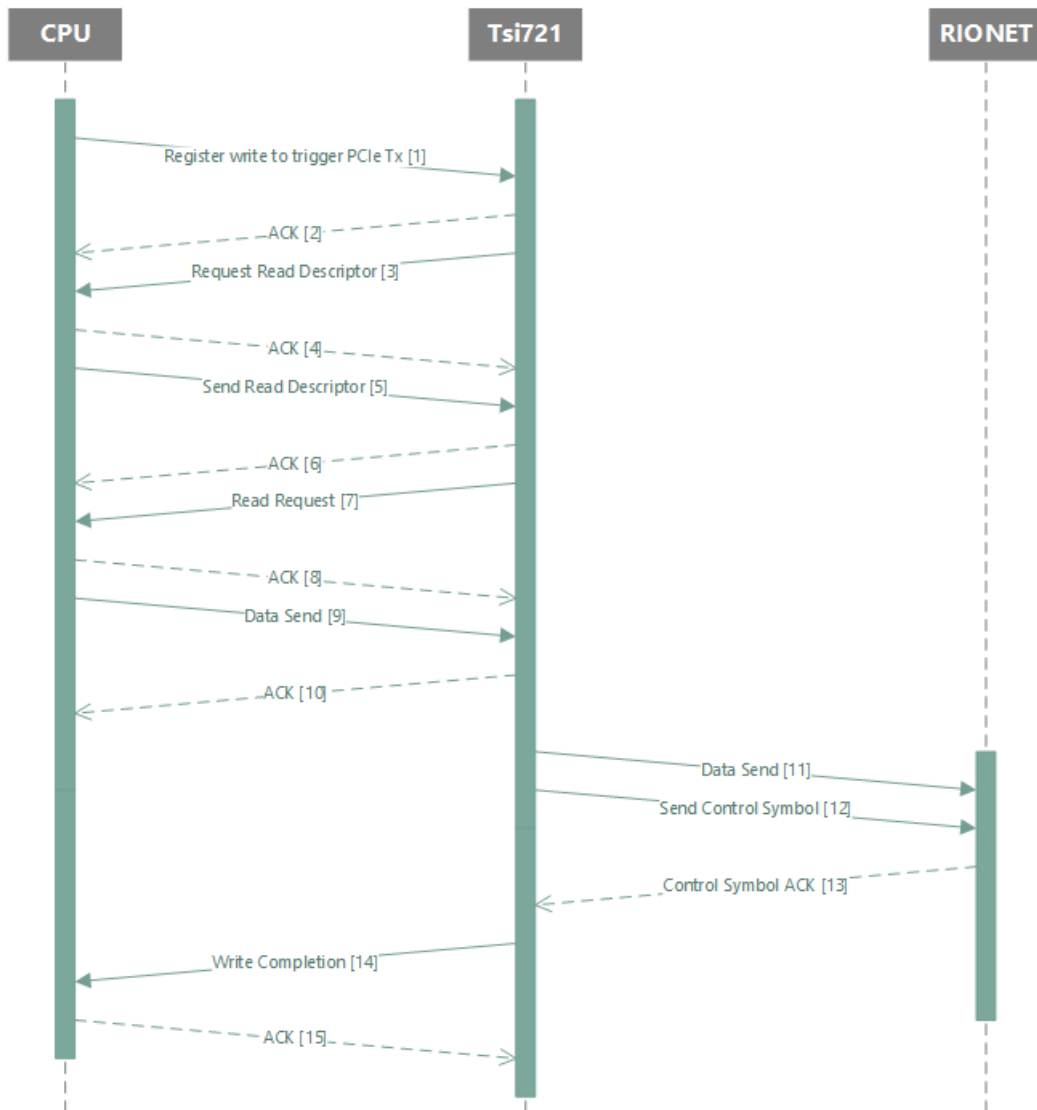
CPU

Tsi721

RIONET

Register write to trigger PCIe Tx [1]

ACK [2]

Request Read Descriptor [3]

ACK [4]

Send Read Descriptor [5]

ACK [6]

Read Request [7]

ACK [8]

Data Send [9]

ACK [10]

Data Send [11]

Send Control Symbol [12]

Control Symbol ACK [13]

Write Completion [14]

ACK [15]